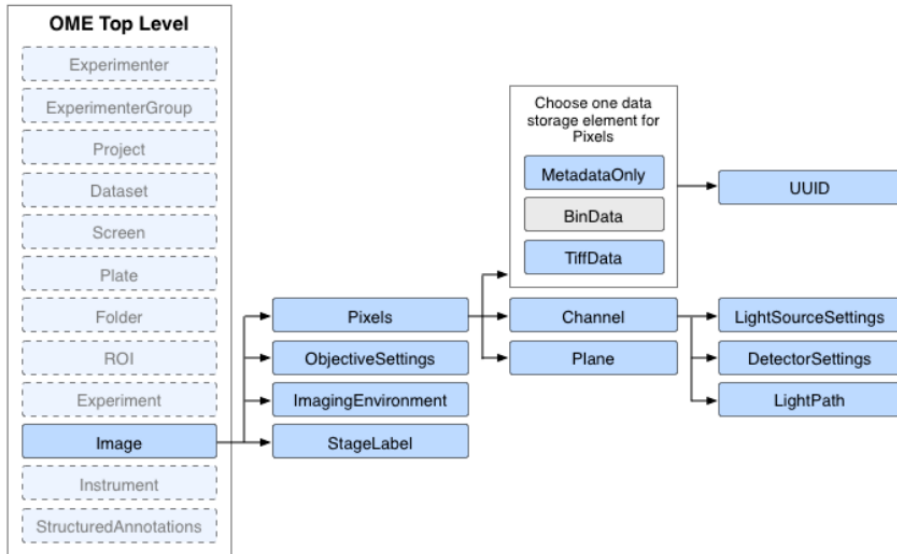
OME Top Level

Experimenter

ExperimenterGroup

Project

Dataset

Screen

Plate

Folder

ROI

Experiment

Image

Instrument

StructuredAnnotations

Pixels

ObjectiveSettings

ImagingEnvironment

StageLabel

Choose one data storage element for Pixels

MetadataOnly

BinData

TiffData

Channel

Plane

UUID

LightSourceSettings

DetectorSettings

LightPath